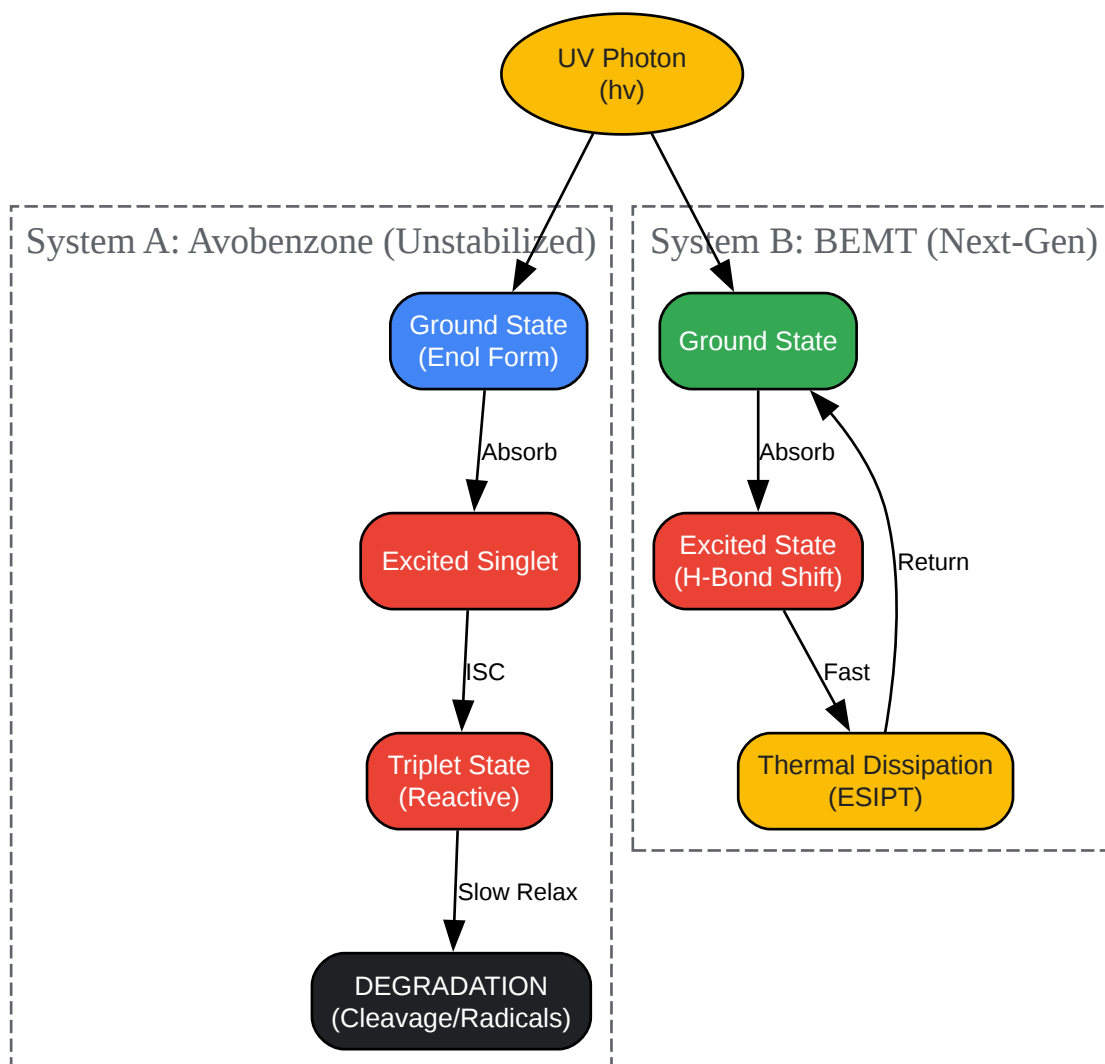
UV Photon
(hv)

System A: Avobenzone (Unstabilized)

Ground State
(Enol Form)

Absorb

Excited Singlet

ISC

Triplet State
(Reactive)

Slow Relax

DEGRADATION
(Cleavage/Radicals)

System B: BEMT (Next-Gen)

Ground State

Absorb

Excited State
(H-Bond Shift)

Return

Fast

Thermal Dissipation
(ESIPT)